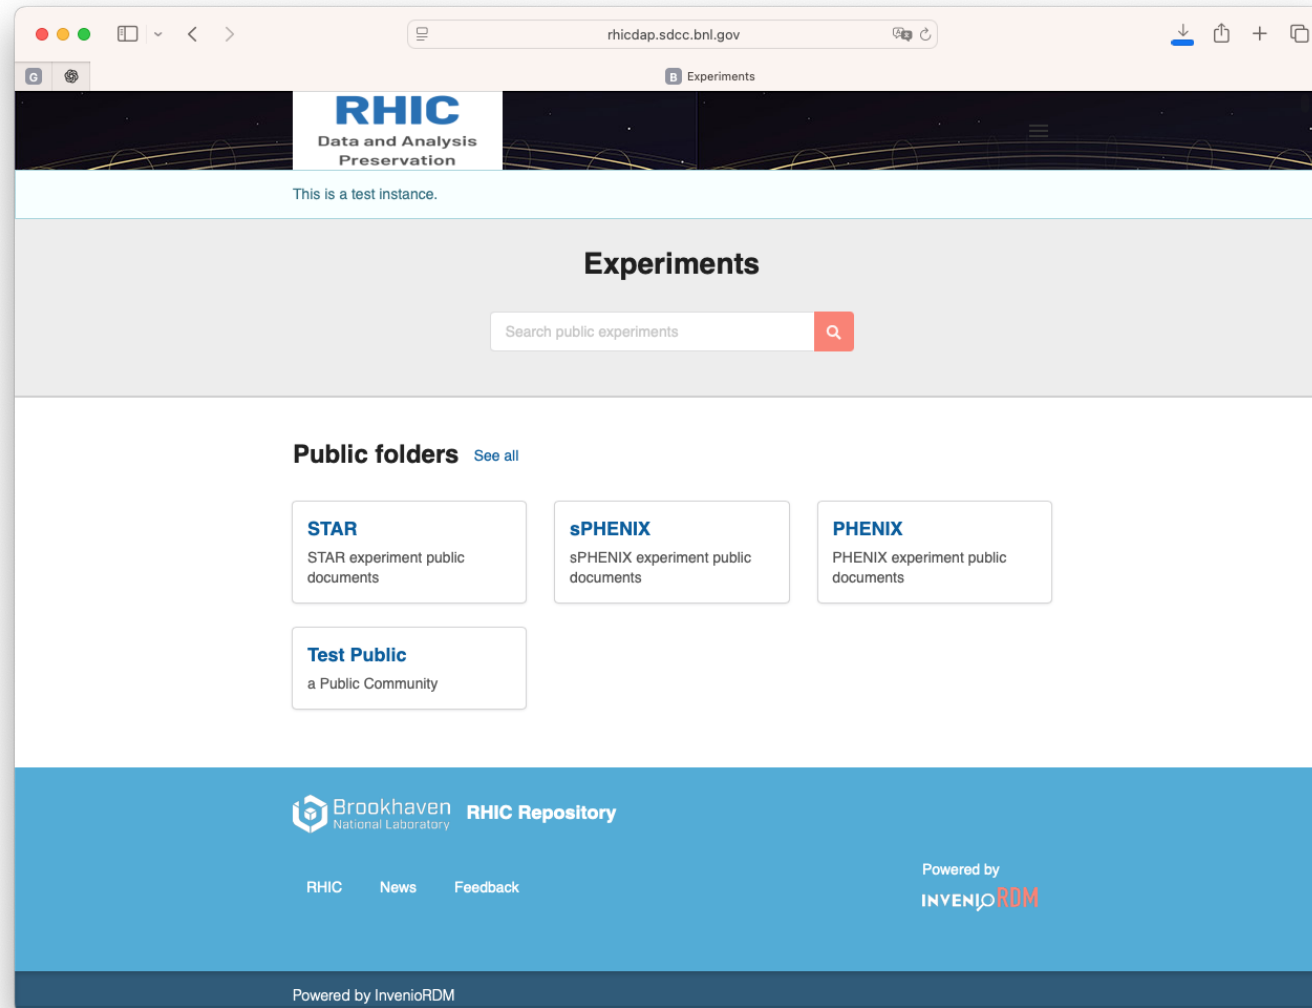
rhicdap.sdcc.bnl.gov

Experiments

RHIC
Data and Analysis Preservation

This is a test instance.

Experiments

Search public experiments

Public folders See all

STAR
STAR experiment public documents

sPHENIX
sPHENIX experiment public documents

PHENIX
PHENIX experiment public documents

Test Public
a Public Community

Brookhaven National Laboratory RHIC Repository

RHIC News Feedback

Powered by
INVENIO RDM

Powered by InvenioRDM